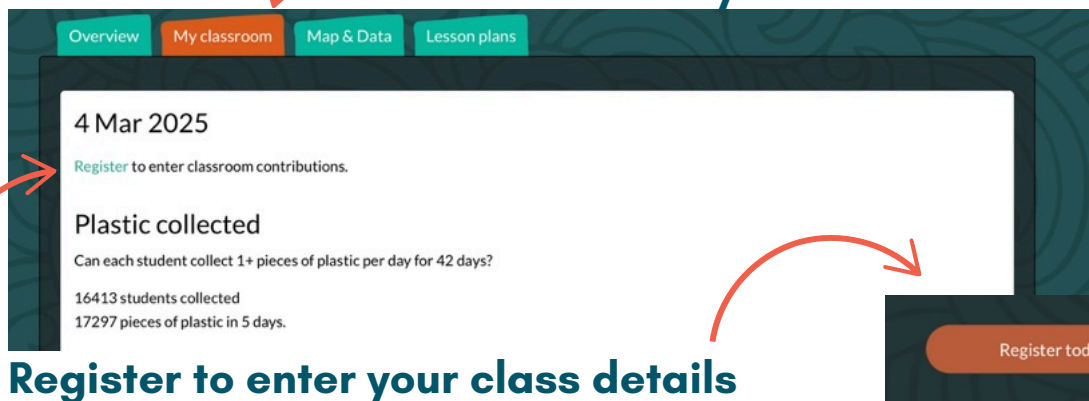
Overview My classroom Map & Data Lesson plans

4 Mar 2025

Register to enter classroom contributions.

Plastic collected

Can each student collect 1+ pieces of plastic per day for 42 days?

16413 students collected
17297 pieces of plastic in 5 days.

Register to enter your class details

Register tod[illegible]